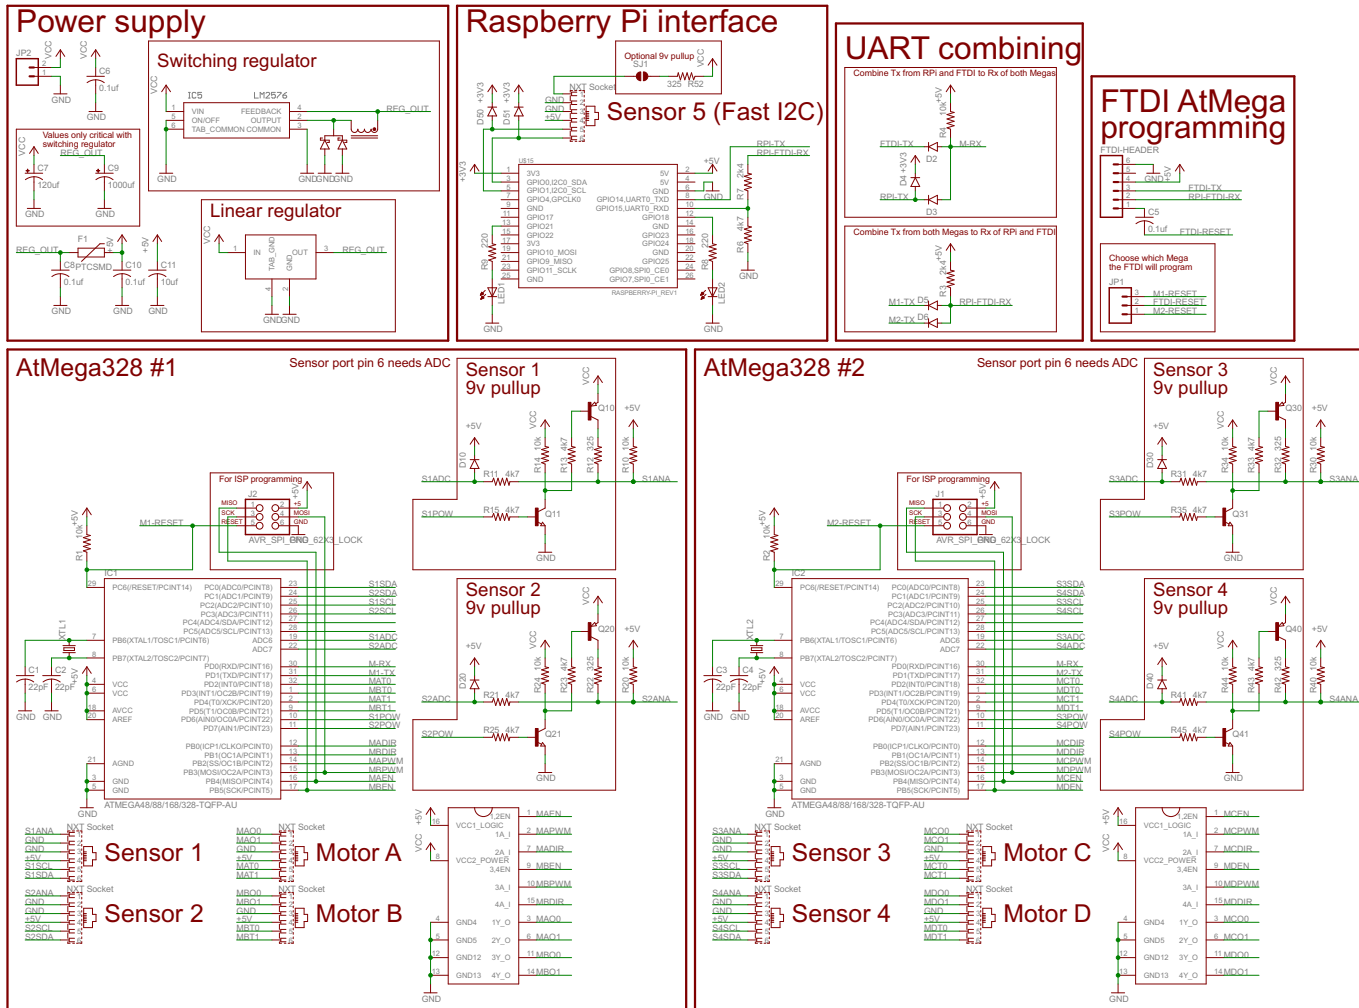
Power supply

JP2
VCC
C6
0.1uf
GND
GND

Switching regulator
VCC
IC5 LM2576
VIN
ON/OFF
TAB_COMMON COMMON
FEEDBACK
OUTPUT
REG_OUT
GND
GNDGNDGND

Values only critical with switching regulator
VCC
REG_OUT
C7
120uf
C9
1000uf
GND
GND

Linear regulator
VCC
IN
OUT
REG_OUT
GNDGND

REG_OUT
F1
PTCSMD
5V
+5V
C8
0.1uf
C10
0.1uf
C11
10uf
GND
GND
GND

Raspberry Pi interface
Optional 9v pullup
SJ1
325 R52
VCC
NXT Socket
Sensor 5 (Fast I2C)
+3V3
+3V3
D50
D51
GND
GND
+5V
+3V3
U$5
3V3
GPIO0,I2C0_SDA
GPIO1,I2C0_SCL
GPIO4,GPCLK0
GND
GPIO17
GPIO21
GPIO22
3V3
GPIO10_MOSI
GPIO9_MISO
GPIO11_SCLK
GND
5V
5V
GND
GPIO14,UART0_TXD
GPIO15,UART0_RXD
GPIO18
GND
GPIO23
GPIO24
GND
GPIO25
GPIO8,SPI0_CE0
GPIO7,SPI0_CE1
RASPBERRY-PI_REV1
+5V
RPI-TX
RPI-FTDI-RX
R7 2k4
R6 4k7
GND
R8 220
R9 220
LED1
LED2
GND
GND

UART combining
Combine Tx from RPi and FTDI to Rx of both Megas
+5V
R4 4k7
FTDI-TX
D2
M-RX
D4 +3V3
RPI-TX
D3

Combine Tx from both Megas to Rx of RPi and FTDI
+5V
R3 2k4
M1-TX D5
RPI-FTDI-RX
M2-TX D6

FTDI AtMega programming
FTDI-HEADER
GND
+5V
FTDI-TX
RPI-FTDI-RX
C5
0.1uf
FTDI-RESET
Choose which Mega the FTDI will program
JP1
M1-RESET
FTDI-RESET
M2-RESET

AtMega328 #1
Sensor port pin 6 needs ADC
For ISP programming
J2
MISO
SCK
RESET
MOSI
GND
+5V
AVR_SPI_PRG_62X3_LOCK
GND
M1-RESET
+5V
R1 10k
IC1
PC6(/RESET/PCINT14)
PC0(ADC0/PCINT8)
PC1(ADC1/PCINT9)
PC2(ADC2/PCINT10)
PC3(ADC3/PCINT11)
PC4(ADC4/SDA/PCINT12)
PC5(ADC5/SCL/PCINT13)
ADC6
ADC7
PB6(XTAL1/TOSC1/PCINT6)
PB7(XTAL2/TOSC2/PCINT7)
PD0(RXD/PCINT16)
PD1(TXD/PCINT17)
PD2(INT0/PCINT18)
PD3(INT1/OC2B/PCINT19)
PD4(T0/XCK/PCINT20)
PD5(T1/OC0B/PCINT21)
PD6(AIN0/OC0A/PCINT22)
PD7(AIN1/PCINT23)
VCC
VCC
AVCC
AREF
AGND
GND
GND
PB0(ICP1/CLKO/PCINT0)
PB1(OC1A/PCINT1)
PB2(SS/OC1B/PCINT2)
PB3(MOSI/OC2A/PCINT3)
PB4(MISO/PCINT4)
PB5(SCK/PCINT5)
ATMEGA48/88/168/328-TQFP-AU
S1SDA
S2SDA
S1SCL
S2SCL
S1ADC
S2ADC
M-RX
M1-TX
MAT0
MBT0
MAT1
MBT1
S1POW
S2POW
MADIR
MBDIR
MAPWM
MBPWM
MAEN
MBEN
XTL1
C1 22pF
C2 22pF
+5V
GND
GND
GND

Sensor 1
9v pullup
VCC
Q10
+5V
+5V
D10
R11 4k7
R14 10k
R13 4k7
R12 325
R10 10k
S1ADC
S1ANA
S1POW
R15 4k7
Q11
GND

Sensor 2
9v pullup
VCC
Q20
+5V
+5V
D20
R21 4k7
R24 10k
R23 4k7
R22 325
R20 10k
S2ADC
S2ANA
S2POW
R25 4k7
Q21
GND

S1ANA
GND
GND
+5V
S1SCL
S1SDA
NXT Socket
Sensor 1
S2ANA
GND
GND
+5V
S2SCL
S2SDA
NXT Socket
Sensor 2
MAO0
MAO1
GND
+5V
MAT0
MAT1
NXT Socket
Motor A
MBO0
MBO1
GND
+5V
MBT0
MBT1
NXT Socket
Motor B

VCC
VCC
VCC1_LOGIC
VCC2_POWER
1,2EN
1A
2A
3,4EN
3A
4A
GND4
GND5
GND12
GND13
1Y_O
2Y_O
3Y_O
4Y_O
MAEN
MAPWM
MADIR
MBEN
MBPWM
MBDIR
MAO0
MAO1
MBO0
MBO1
GND

AtMega328 #2
Sensor port pin 6 needs ADC
For ISP programming
J1
MISO
SCK
RESET
MOSI
GND
+5V
AVR_SPI_PRG_62X3_LOCK
GND
M2-RESET
+5V
R2 10k
IC2
ATMEGA48/88/168/328-TQFP-AU
S3SDA
S4SDA
S3SCL
S4SCL
S3ADC
S4ADC
M-RX
M2-TX
MCT0
MDT0
MCT1
MDT1
S3POW
S4POW
MCDIR
MDDIR
MCPWM
MDPWM
MCEN
MDEN
XTL2
C3 22pF
C4 22pF
+5V
GND
GND
GND

Sensor 3
9v pullup
VCC
Q30
+5V
+5V
D30
R31 4k7
R34 10k
R33 4k7
R32 325
R30 10k
S3ADC
S3ANA
S3POW
R35 4k7
Q31
GND

Sensor 4
9v pullup
VCC
Q40
+5V
+5V
D40
R41 4k7
R44 10k
R43 4k7
R42 325
R40 10k
S4ADC
S4ANA
S4POW
R45 4k7
Q41
GND

S3ANA
GND
GND
+5V
S3SCL
S3SDA
NXT Socket
Sensor 3
S4ANA
GND
GND
+5V
S4SCL
S4SDA
NXT Socket
Sensor 4
MCO0
MCO1
GND
+5V
MCT0
MCT1
NXT Socket
Motor C
MDO0
MDO1
GND
+5V
MDT0
MDT1
NXT Socket
Motor D

+5V
VCC
VCC1_LOGIC
VCC2_POWER
MCEN
MCPWM
MCDIR
MDEN
MDPWM
MDDIR
MCO0
MCO1
MDO0
MDO1
GND